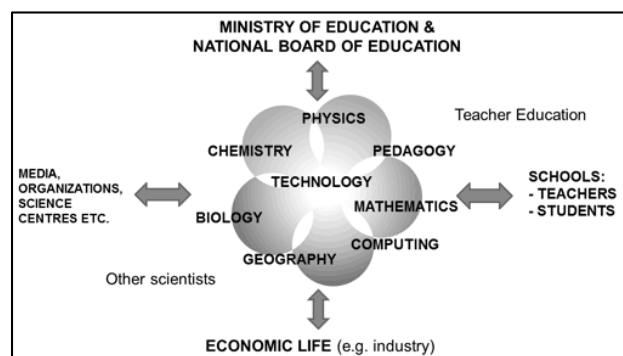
MINISTRY OF EDUCATION &
NATIONAL BOARD OF EDUCATION

Teacher Education

PHYSICS
CHEMISTRY
PEDAGOGY
TECHNOLOGY
MATHEMATICS
BIOLOGY
COMPUTING
GEOGRAPHY

MEDIA,
ORGANIZATIONS,
SCIENCE
CENTRES ETC.

SCHOOLS:
- TEACHERS
- STUDENTS

Other scientists

ECONOMIC LIFE (e.g. industry)